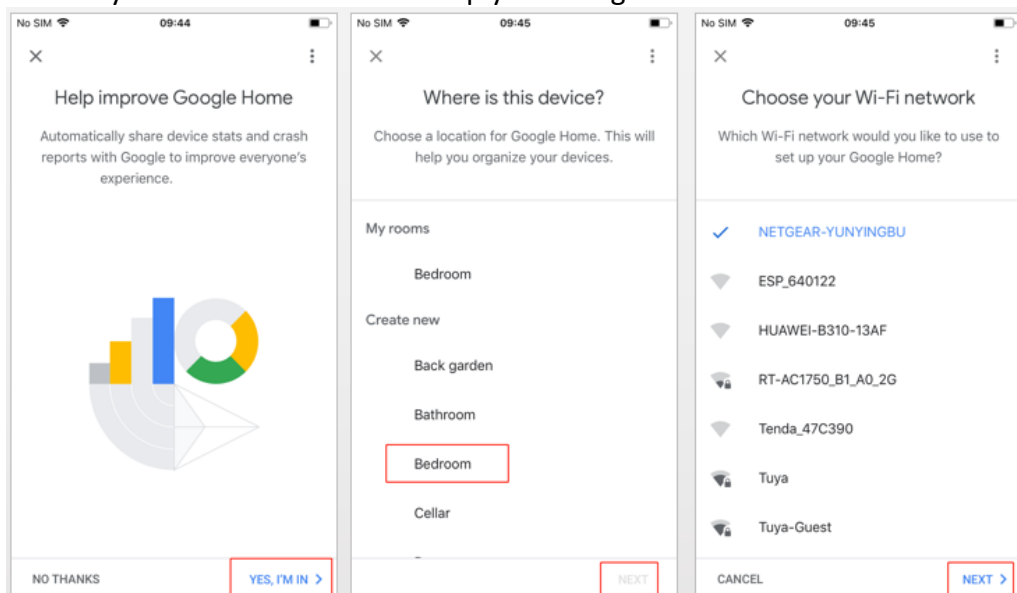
No SIM 09:44

Help improve Google Home

Automatically share device stats and crash reports with Google to improve everyone's experience.

NO THANKS

YES, I'M IN >

No SIM 09:45

Where is this device?

Choose a location for Google Home. This will help you organize your devices.

My rooms

Bedroom

Create new

Back garden

Bathroom

Bedroom

Cellar

NEXT

No SIM 09:45

Choose your Wi-Fi network

Which Wi-Fi network would you like to use to set up your Google Home?

NETGEAR-YUNYINGBU

ESP_640122

HUAWEI-B310-13AF

RT-AC1750_B1_A0_2G

Tenda_47C390

Tuya

Tuya-Guest

CANCEL

NEXT >